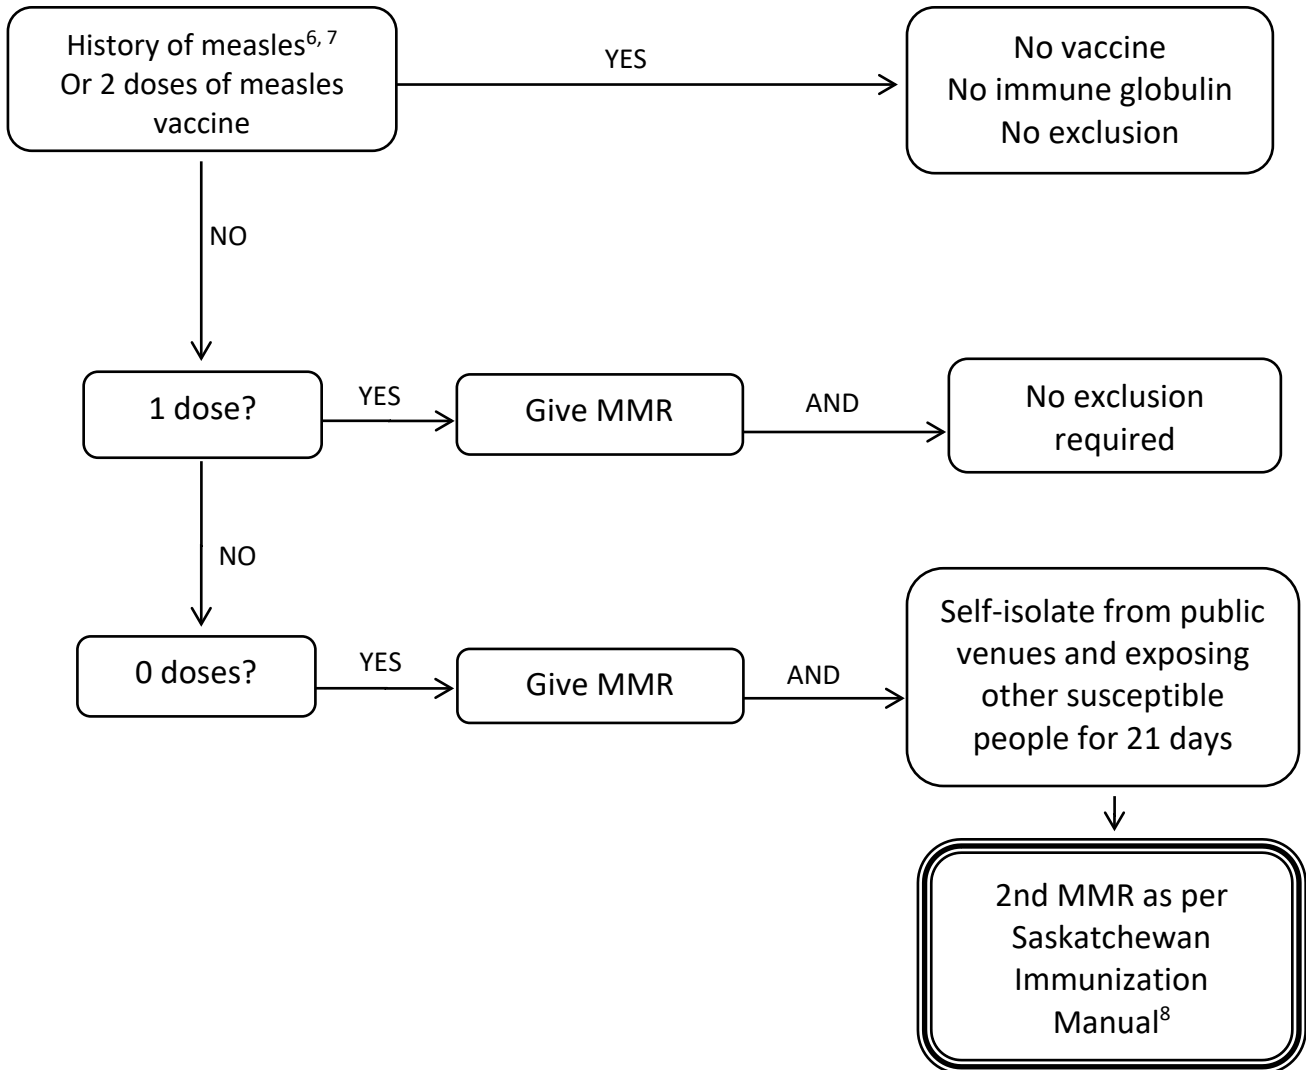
History of measles$^{6, 7}$
Or 2 doses of measles vaccine

YES

No vaccine
No immune globulin
No exclusion

NO

1 dose?

YES

Give MMR

AND

No exclusion required

NO

0 doses?

YES

Give MMR

AND

Self-isolate from public venues and exposing other susceptible people for 21 days

2nd MMR as per Saskatchewan Immunization Manual$^{8}$